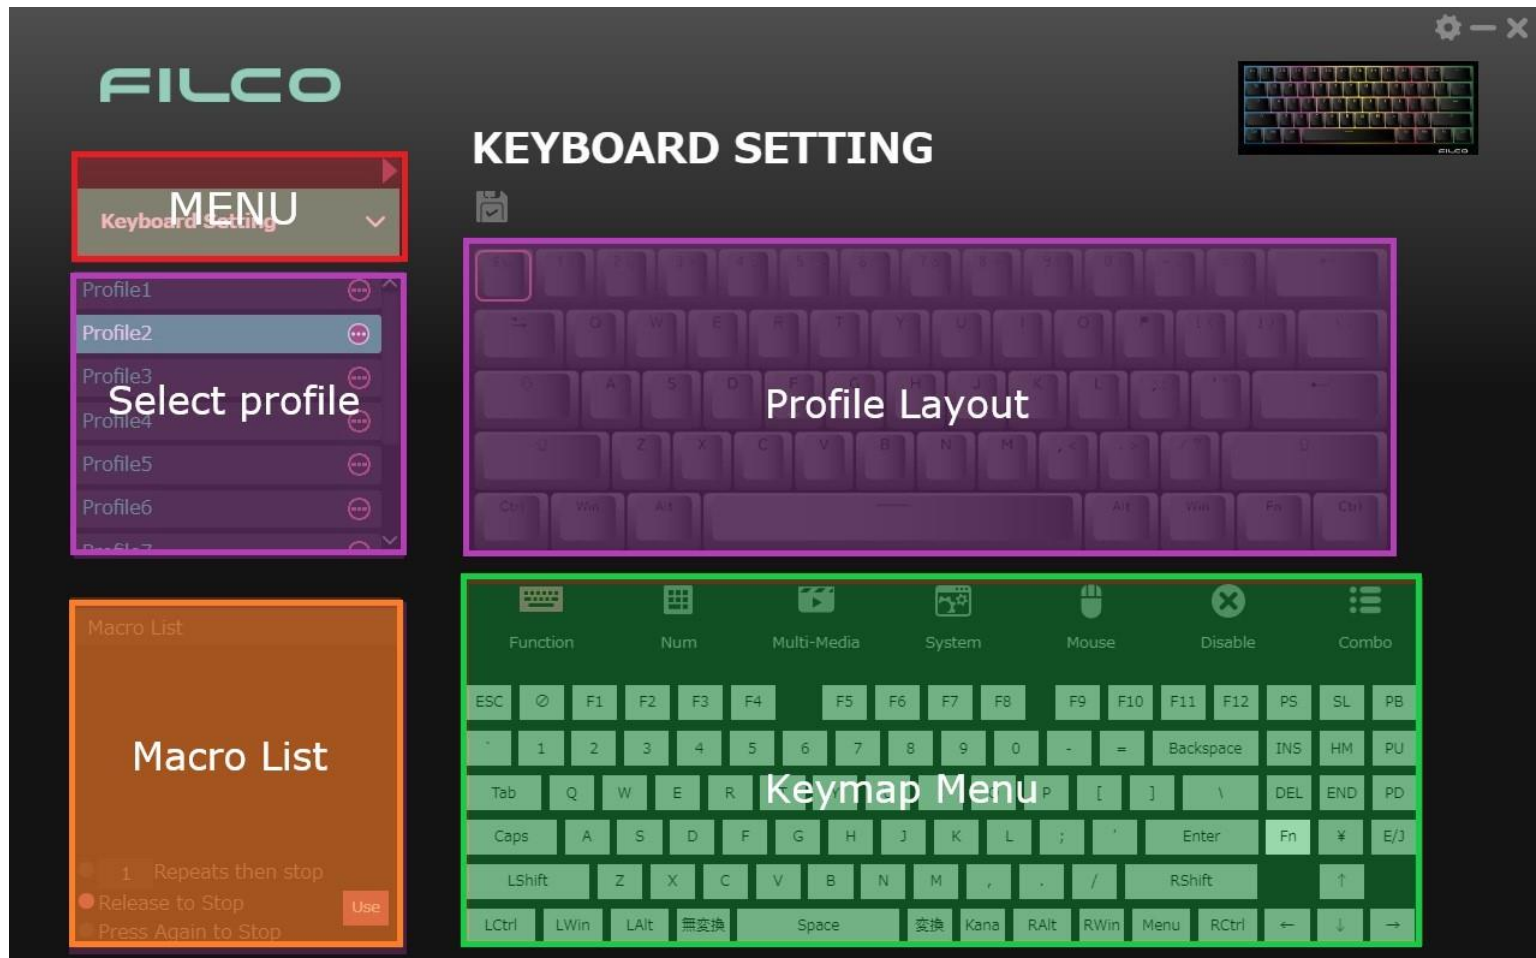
FILCO

KEYBOARD SETTING

Keyboard Setting
MENU

Profile1
Profile2
Profile3
Select profile
Profile4
Profile5
Profile6

Profile Layout

Macro List
Macro List
1 Repeats then stop
Release to Stop
Use
Press Again to Stop

Function
Num
Multi-Media
System
Mouse
Disable
Combo

| ESC | ⊘ | F1 | F2 | F3 | F4 | F5 | F6 | F7 | F8 | F9 | F10 | F11 | F12 | PS | SL | PB |
|---|---|---|---|---|---|---|---|---|---|---|---|---|---|---|---|---|
| ` | 1 | 2 | 3 | 4 | 5 | 6 | 7 | 8 | 9 | 0 | - | = | Backspace | INS | HM | PU |
| Tab | Q | W | E | R | Keymap Menu | | | | P | [ | ] | \ | DEL | END | PD | |
| Caps | A | S | D | F | G | H | J | K | L | ; | ' | Enter | Fn | ¥ | E/J | |
| LShift | Z | X | C | V | B | N | M | , | . | / | RShift | ↑ | | | | |
| LCtrl | LWin | LAlt | 無変換 | Space | 変換 | Kana | RAlt | RWin | Menu | RCtrl | ← | ↓ | → | | | |